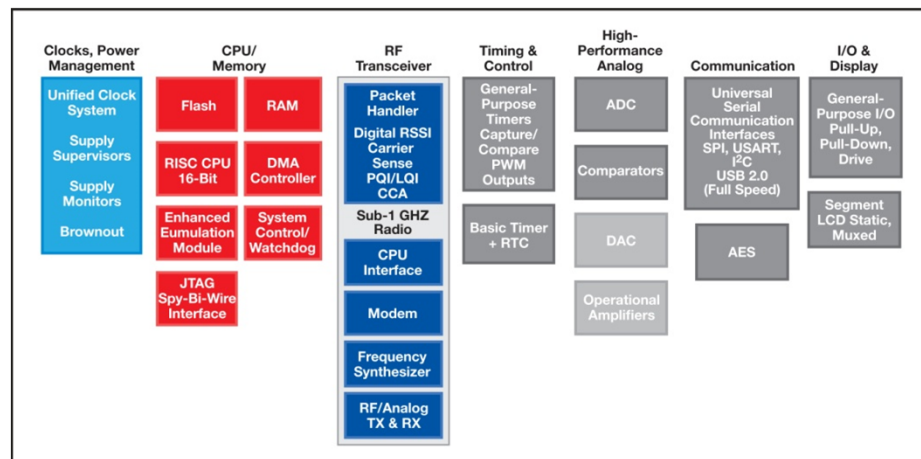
Clocks, Power Management

Unified Clock System

Supply Supervisors

Supply Monitors

Brownout

CPU/ Memory

Flash

RAM

RISC CPU 16-Bit

DMA Controller

Enhanced Eumulation Module

System Control/ Watchdog

JTAG Spy-Bi-Wire Interface

RF Transceiver

Packet Handler

Digital RSSI Carrier Sense PQI/LQI CCA

Sub-1 GHZ Radio

CPU Interface

Modem

Frequency Synthesizer

RF/Analog TX & RX

Timing & Control

General-Purpose Timers Capture/ Compare PWM Outputs

Basic Timer + RTC

High-Performance Analog

ADC

Comparators

DAC

Operational Amplifiers

Communication

Universal Serial Communication Interfaces SPI, USART, I$^2$C USB 2.0 (Full Speed)

AES

I/O & Display

General-Purpose I/O Pull-Up, Pull-Down, Drive

Segment LCD Static, Muxed